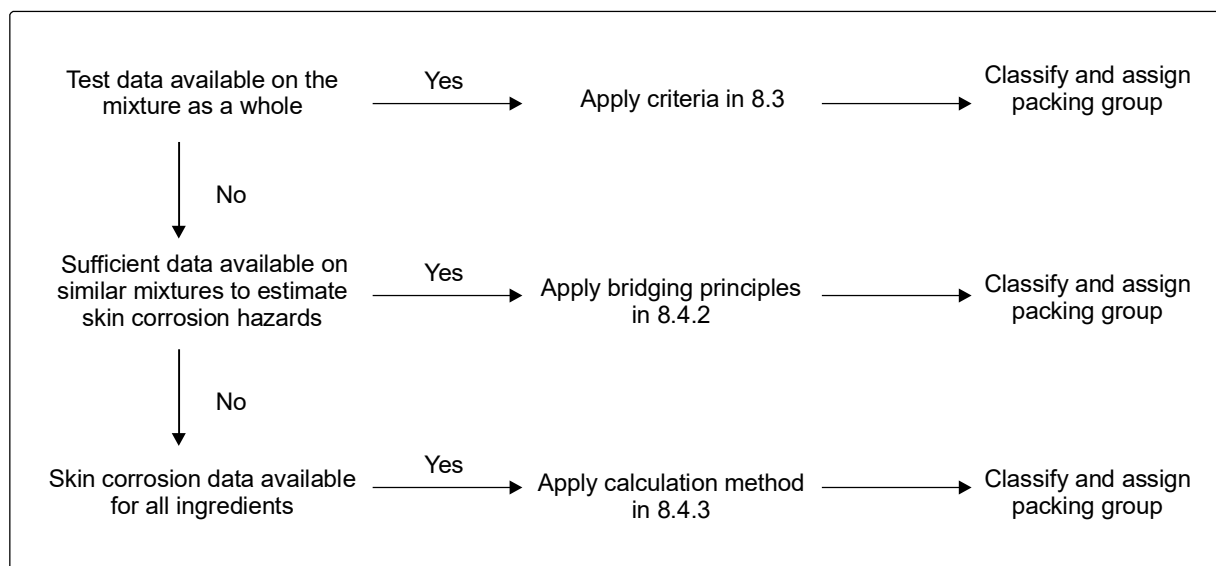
Test data available on the mixture as a whole

Yes

Apply criteria in 8.3

Classify and assign packing group

No

Sufficient data available on similar mixtures to estimate skin corrosion hazards

Yes

Apply bridging principles in 8.4.2

Classify and assign packing group

No

Skin corrosion data available for all ingredients

Yes

Apply calculation method in 8.4.3

Classify and assign packing group